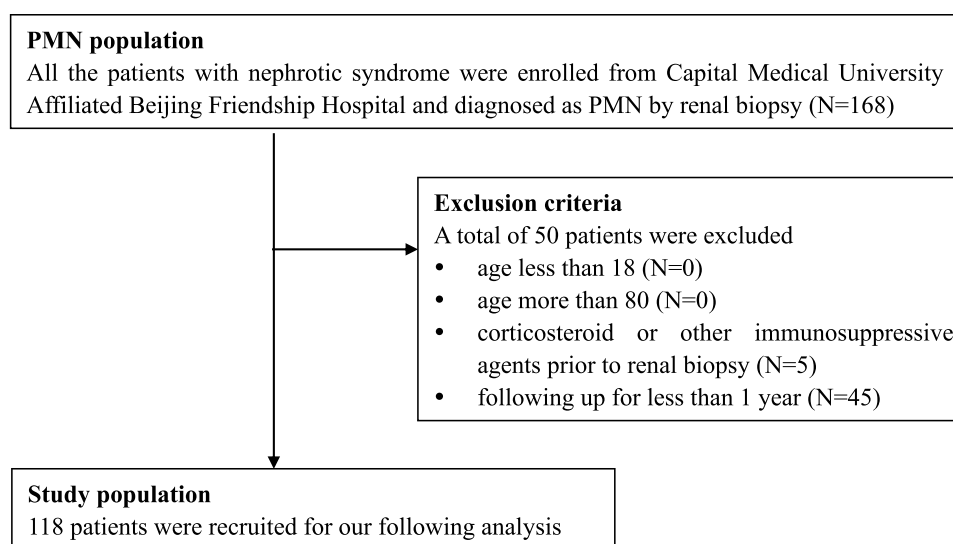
**PMN population**
All the patients with nephrotic syndrome were enrolled from Capital Medical University Affiliated Beijing Friendship Hospital and diagnosed as PMN by renal biopsy (N=168)

**Exclusion criteria**
A total of 50 patients were excluded
- age less than 18 (N=0)
- age more than 80 (N=0)
- corticosteroid or other immunosuppressive agents prior to renal biopsy (N=5)
- following up for less than 1 year (N=45)

**Study population**
118 patients were recruited for our following analysis